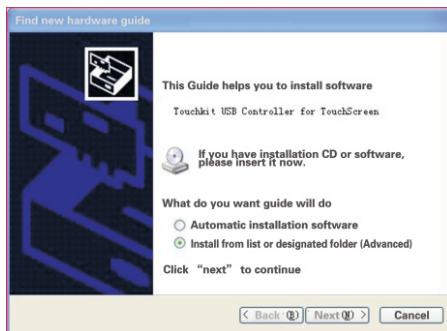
Find new hardware guide

This Guide helps you to install software

Touchkit USB Controller for TouchScreen

If you have installation CD or software, please insert it now.

What do you want guide will do

Automatic installation software

Install from list or designated folder (Advanced)

Click "next" to continue

< Back (B) Next (N) > Cancel